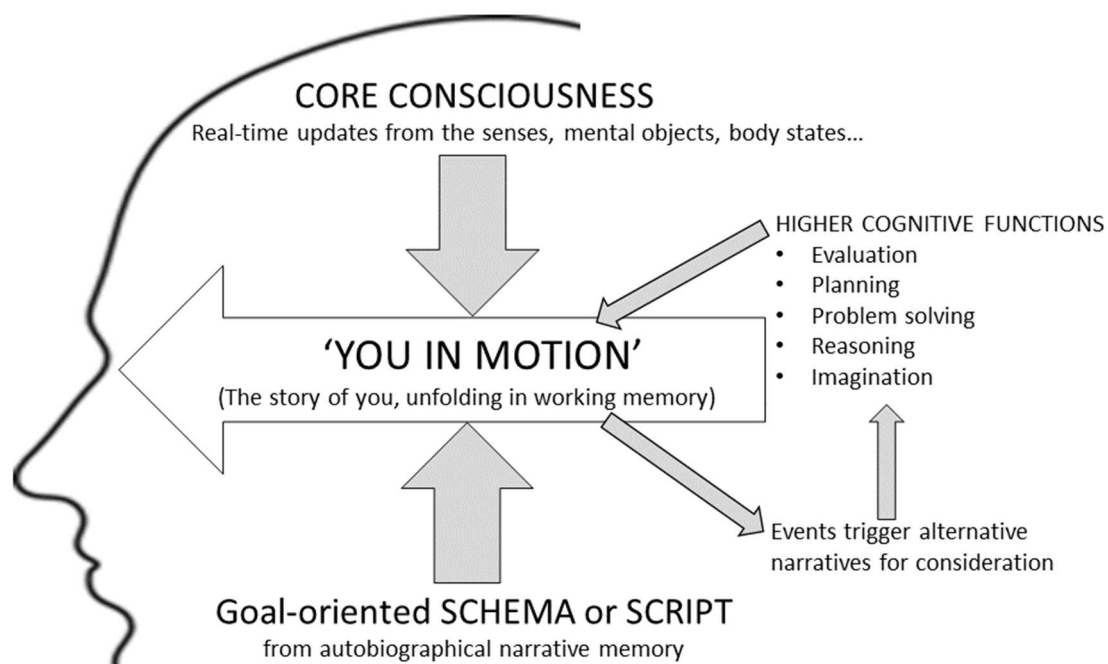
CORE CONSCIOUSNESS

Real-time updates from the senses, mental objects, body states...

HIGHER COGNITIVE FUNCTIONS
• Evaluation
• Planning
• Problem solving
• Reasoning
• Imagination

'YOU IN MOTION'

(The story of you, unfolding in working memory)

Events trigger alternative narratives for consideration

Goal-oriented SCHEMA or SCRIPT

from autobiographical narrative memory